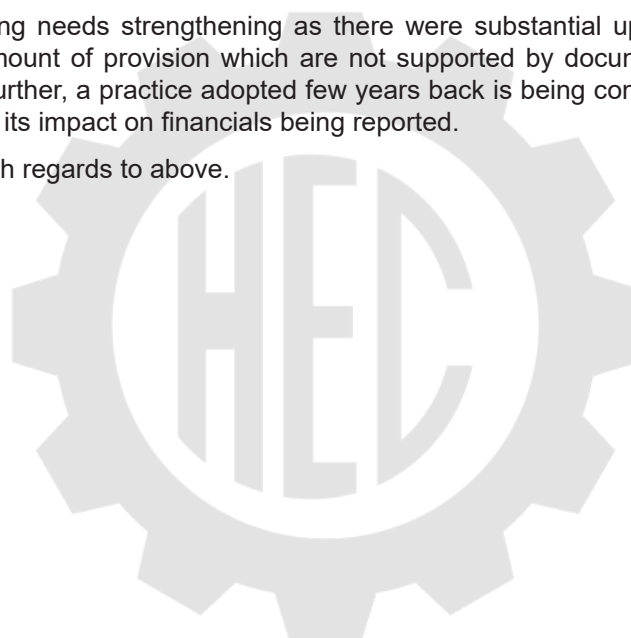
ng needs strengthening as there were substantial up mount of provision which are not supported by docur urther, a practice adopted few years back is being con its impact on financials being reported.

h regards to above.

HEC